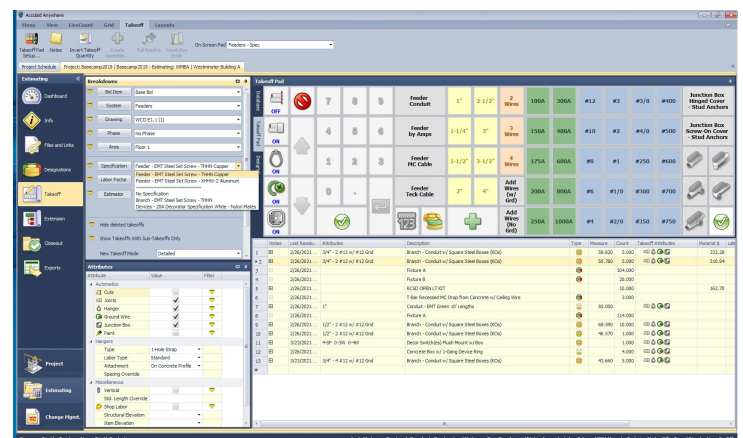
Accubid Anywhere

Home View LiveCount Grid Takeoff Layouts

Takeoff Pad Setup Notes Invert Takeoff Quantity Create Assembly Pull Baseline Resolution Work

On-Screen Pad Feeders - Spec

Project Schedule Project: Basecamp2019 | Basecamp2019 - Estimating: WMBA | Westminster Building A

Estimating

Dashboard

Info

Files and Links

Designations

Takeoff

Extension

Closeout

Exports

Project

Estimating

Change Mgmt.

Breakdowns

Bid Item Base Bid
System Feeders
Drawing WCD E1.1 (1)
Phase No Phase
Area Floor 1

Specification Feeder - EMT Steel Set Screw - THHN Copper
Labor Factor Feeder - EMT Steel Set Screw - THHN Copper
Estimator Feeder - EMT Steel Set Screw - XHHW-2 Aluminum
No Specification
Branch - EMT Steel Set Screw - THHN Copper
Devices - 20A Decorator Specification White - Nylon Plates

Hide deleted takeoffs

Show Takeoffs With Sub-Takeoffs Only

New Takeoff Mode Detailed

Attributes

Attribute Value Filter
Automatics
Cuts
Joints
Hanger
Ground Wire
Junction Box
Paint
Hangers
Type 1-Hole Strap
Labor Type Standard
Attachment On Concrete Profile
Spacing Override
Miscellaneous
Vertical
Std. Length Override
Shop Labor
Structural Elevation
Item Elevation

Takeoff Pad

OFF ON OFF

7 8 9 4 5 6 1 2 3 0 .

| Feeder Conduit | 1" | 2-1/2" | 2 Wires | 100A | 300A | #12 | #3 | #3/0 | #400 | Junction Box Hinged Cover - Stud Anchors |
|---|---|---|---|---|---|---|---|---|---|---|
| Feeder by Amps | 1-1/4" | 3" | 3 Wires | 150A | 400A | #10 | #2 | #4/0 | #500 | Junction Box Screw-On Cover - Stud Anchors |
| Feeder MC Cable | 1-1/2" | 3-1/2" | 4 Wires | 175A | 600A | #8 | #1 | #250 | #600 | |
| Feeder Teck Cable | 2" | 4" | Add Wires (w/ Grd) | 200A | 800A | #6 | #1/0 | #300 | #700 | |
| | | | Add Wires (No Grd) | 250A | 1000A | #4 | #2/0 | #350 | #750 | |

| | Notes | Last Resolu... | Attributes | Description | Type | Measure | Count | Takeoff Attributes | Material $ |
|---|---|---|---|---|---|---|---|---|---|
| 1 | | 2/26/2021... | 3/4" - 2 #12 w/ #12 Grd | Branch - Conduit w/ Square Steel Boxes (EOs) | | 59.810 | 5.000 | | 322.38 |
| 2 | | 2/26/2021... | 3/4" - 2 #12 w/ #12 Grd | Branch - Conduit w/ Square Steel Boxes (EOs) | | 58.780 | 5.000 | | 316.94 |
| 3 | | 2/26/2021... | | Fixture A | | | 104.000 | | |
| 4 | | 2/26/2021... | | Fixture B | | | 20.000 | | |
| 5 | | 2/26/2021... | | RCSD OPEN LT KIT | | | 10.000 | | 162.78 |
| 6 | | 2/26/2021... | | T-Bar Recessed MC Drop from Concrete w/ Ceiling Wire | | | 2.000 | | |
| 7 | | 2/26/2021... | 1" | Conduit - EMT Green 10' Lengths | | 50.000 | | | |
| 8 | | 2/26/2021... | | Fixture A | | | 114.000 | | |
| 9 | | 2/26/2021... | 1/2" - 2 #12 w/ #12 Grd | Branch - Conduit w/ Square Steel Boxes (EOs) | | 68.390 | 10.000 | | |
| 10 | | 2/26/2021... | 1/2" - 2 #12 w/ #12 Grd | Branch - Conduit w/ Square Steel Boxes (EOs) | | 46.970 | 1.000 | | |
| 11 | | 3/23/2021... | #SP 0-3W 0-4W | Decor Switch(es) Flush Mount w/ Box | | | 1.000 | | |
| 12 | | 2/26/2021... | | Concrete Box w/ 1-Gang Device Ring | | | 4.000 | | |
| 13 | | 3/23/2021... | 3/4" - 4 #12 w/ #12 Grd | Branch - Conduit w/ Square Steel Boxes (EOs) | | 45.660 | 5.000 | | |